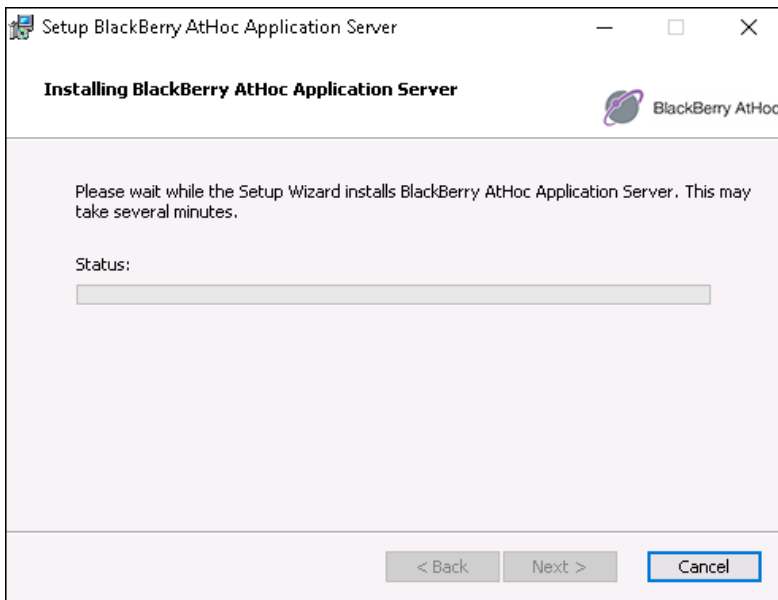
Setup BlackBerry AtHoc Application Server

Installing BlackBerry AtHoc Application Server

BlackBerry AtHoc

Please wait while the Setup Wizard installs BlackBerry AtHoc Application Server. This may take several minutes.

Status:

< Back Next > Cancel